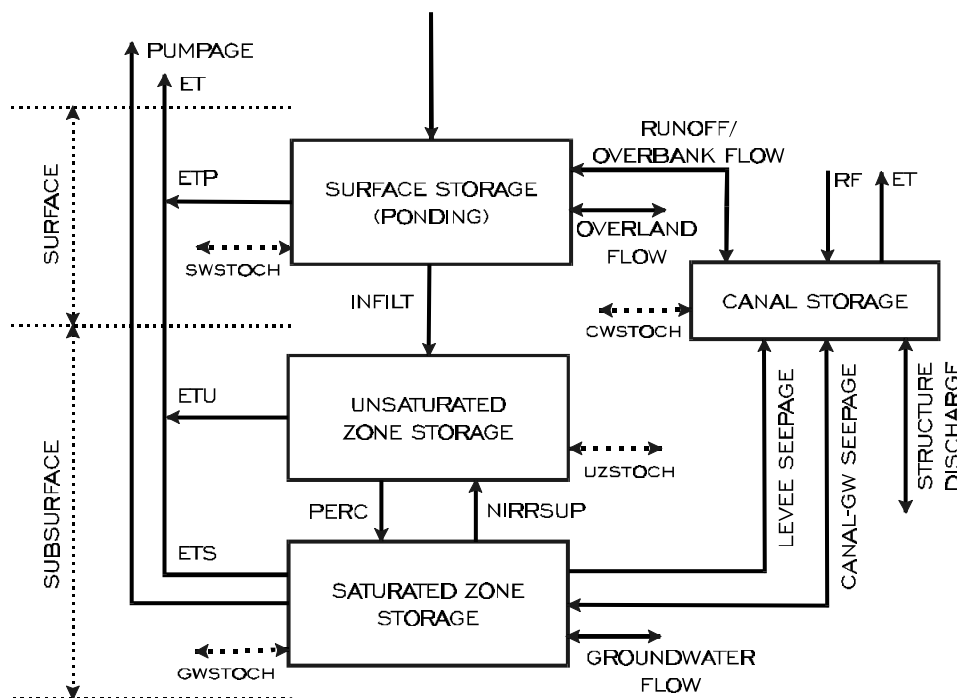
PUMPAGE
ET
SURFACE
ETP
SURFACE STORAGE (PONDING)
RUNOFF/ OVERBANK FLOW
RF
ET
OVERLAND FLOW
SWSTOCH
INFILT
CANAL STORAGE
CWSTOCH
ETU
UNSATURATED ZONE STORAGE
UZSTOCH
LEVEE SEEPAGE
CANAL-GW SEEPAGE
STRUCTURE DISCHARGE
SUBSURFACE
PERC
NIRRSUP
ETS
SATURATED ZONE STORAGE
GWSTOCH
GROUNDWATER FLOW